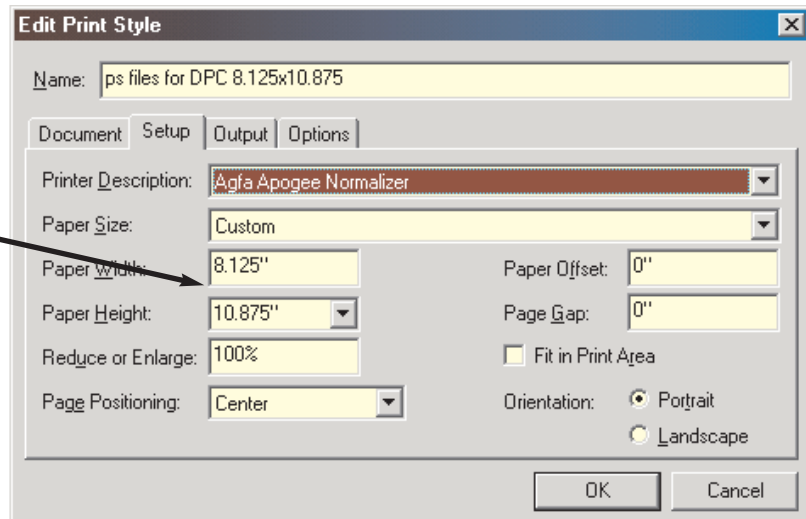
Edit Print Style

Name: ps files for DPC 8.125x10.875

Document | Setup | Output | Options

Printer Description: Agfa Apogee Normalizer

Paper Size: Custom

Paper Width: 8.125"

Paper Offset: 0"

Paper Height: 10.875"

Page Gap: 0"

Reduce or Enlarge: 100%

Fit in Print Area

Page Positioning: Center

Orientation: Portrait

Landscape

OK

Cancel